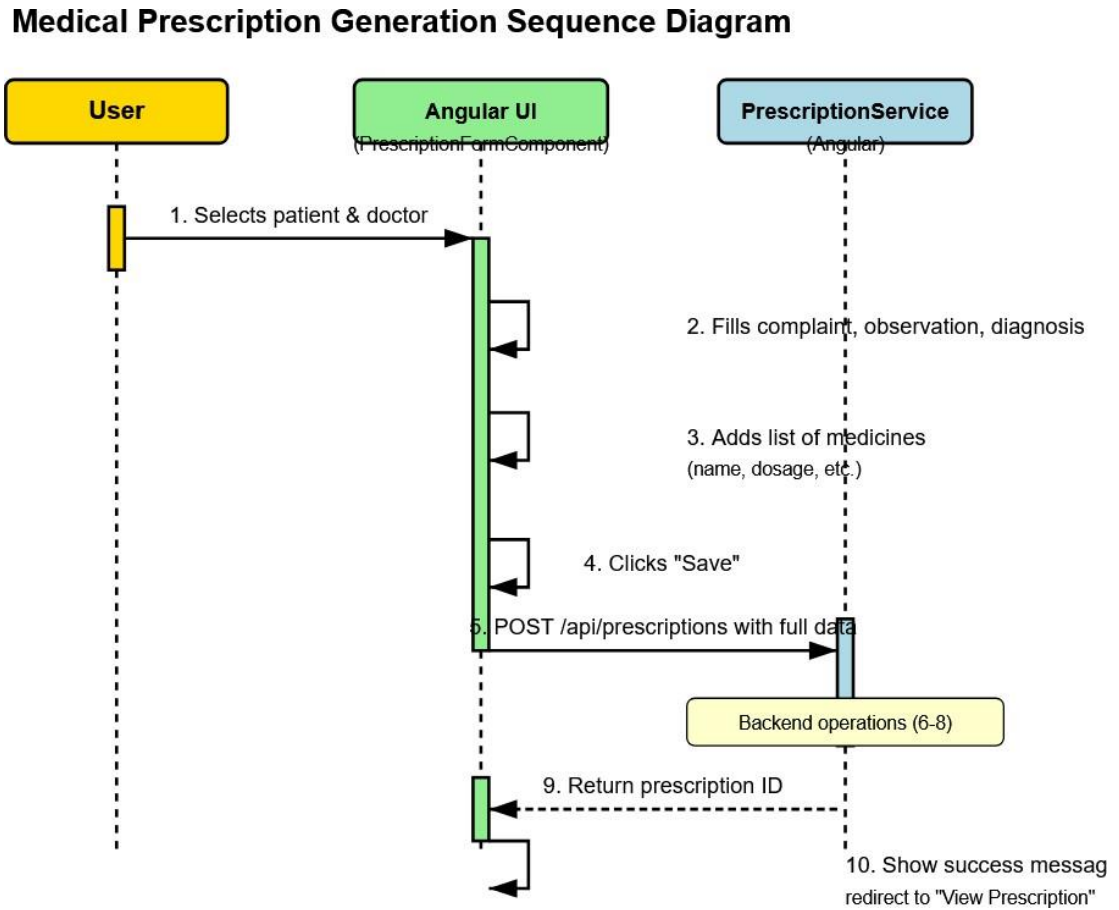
Medical Prescription Generation Sequence Diagram

User

Angular UI
(PrescriptionFormComponent)

PrescriptionService
(Angular)

1. Selects patient & doctor

2. Fills complaint, observation, diagnosis

3. Adds list of medicines
(name, dosage, etc.)

4. Clicks "Save"

5. POST /api/prescriptions with full data

Backend operations (6-8)

9. Return prescription ID

10. Show success messag
redirect to "View Prescription"